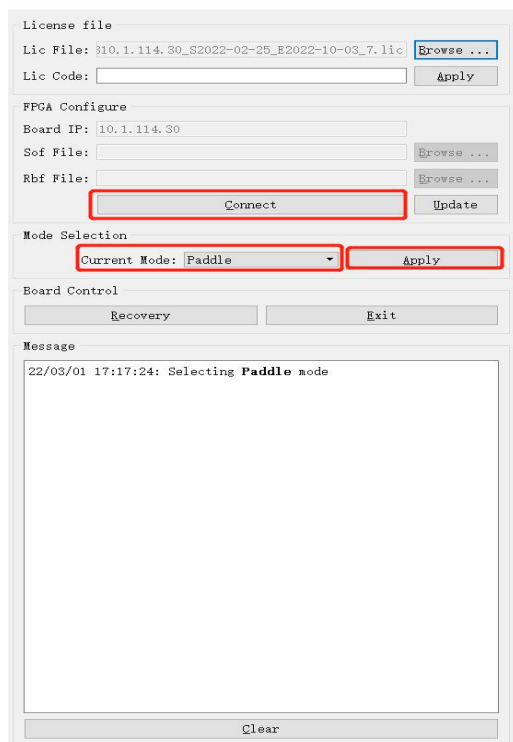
License file

Lic File: 310.1.114.30_S2022-02-25_E2022-10-03_7.lic Browse ...

Lic Code: Apply

FPGA Configure

Board IP: 10.1.114.30

Sof File: Browse ...

Rbf File: Browse ...

Connect Update

Mode Selection

Current Mode: Paddle Apply

Board Control

Recovery Exit

Message

22/03/01 17:17:24: Selecting **Paddle** mode

Clear